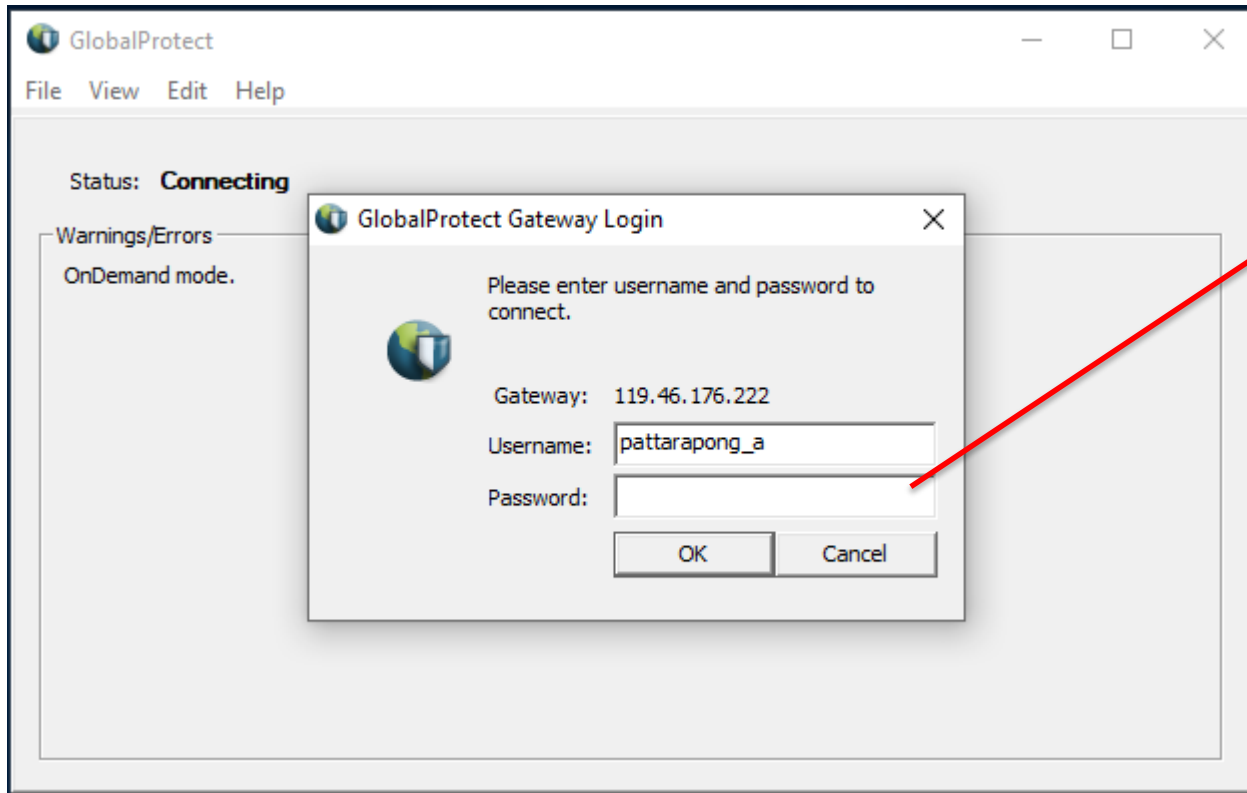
GlobalProtect

File View Edit Help

Status: **Connecting**

Warnings/Errors

OnDemand mode.

GlobalProtect Gateway Login

Please enter username and password to connect.

Gateway: 119.46.176.222

Username: pattarapong_a

Password:

OK Cancel